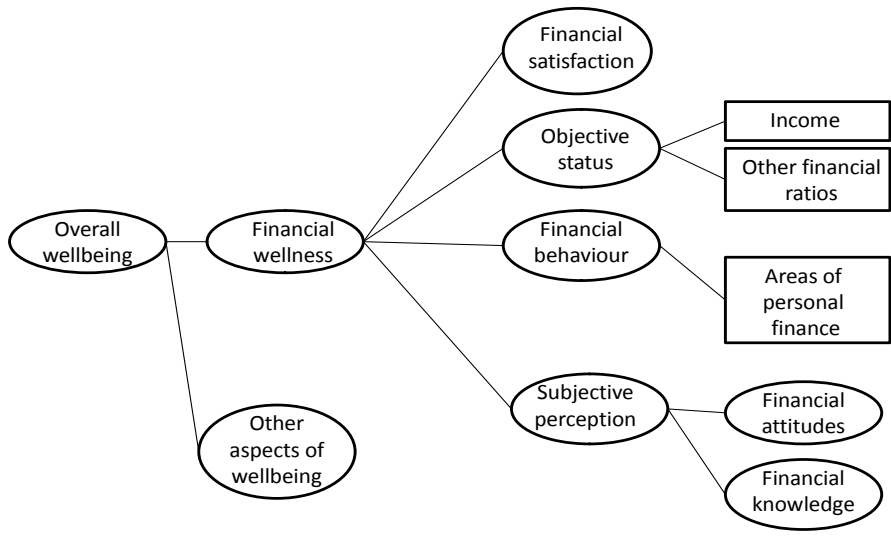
Overall wellbeing

Financial wellness

Other aspects of wellbeing

Financial satisfaction

Objective status

Income

Other financial ratios

Financial behaviour

Areas of personal finance

Subjective perception

Financial attitudes

Financial knowledge